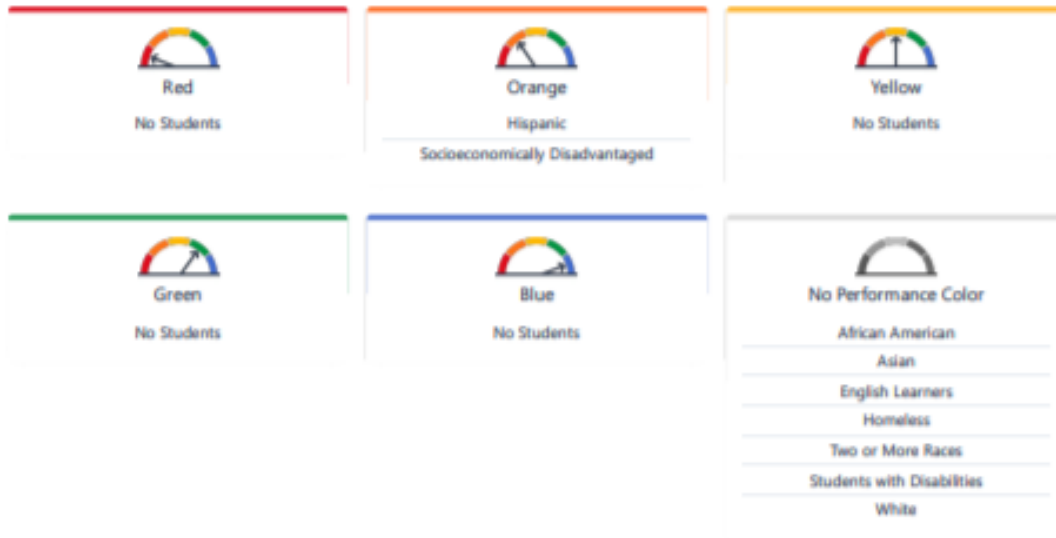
Red

No Students

Orange

Hispanic

Socioeconomically Disadvantaged

Yellow

No Students

Green

No Students

Blue

No Students

No Performance Color

African American

Asian

English Learners

Homeless

Two or More Races

Students with Disabilities

White